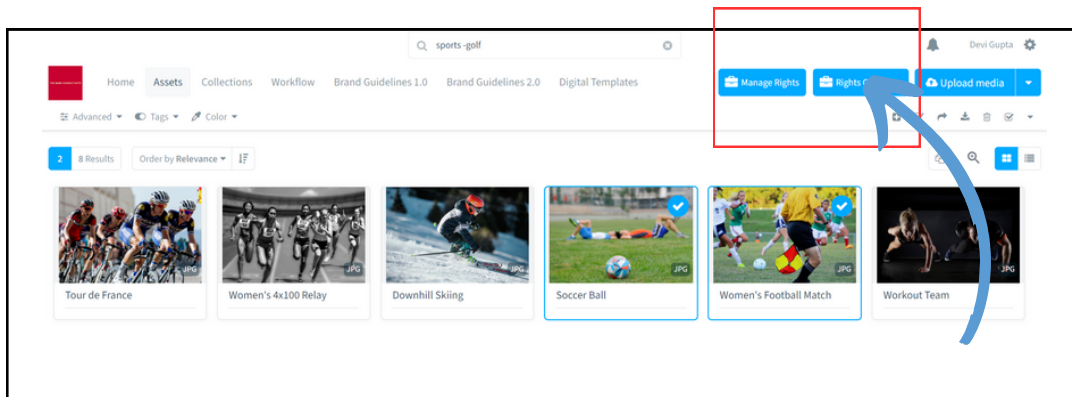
sports -golf

Devi Gupta

Home Assets Collections Workflow Brand Guidelines 1.0 Brand Guidelines 2.0 Digital Templates

Manage Rights Rights C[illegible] Upload media

Advanced Tags Color

2 8 Results Order by Relevance

JPG
Tour de France

JPG
Women's 4x100 Relay

JPG
Downhill Skiing

JPG
Soccer Ball

JPG
Women's Football Match

JPG
Workout Team